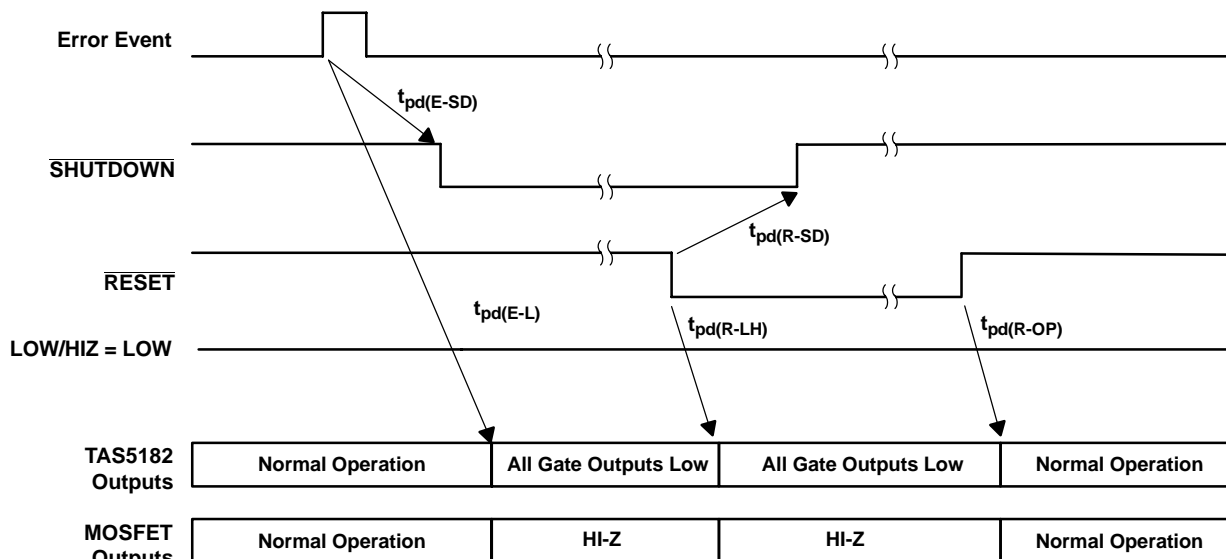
Error Event

$t_{pd(E-SD)}$

$\overline{SHUTDOWN}$

$t_{pd(R-SD)}$

$\overline{RESET}$

$t_{pd(E-L)}$

$t_{pd(R-LH)}$

$t_{pd(R-OP)}$

LOW/HIZ = LOW

TAS5182 Outputs

| Normal Operation | All Gate Outputs Low | All Gate Outputs Low | Normal Operation |
|---|---|---|---|

MOSFET Outputs

| Normal Operation | HI-Z | HI-Z | Normal Operation |
|---|---|---|---|